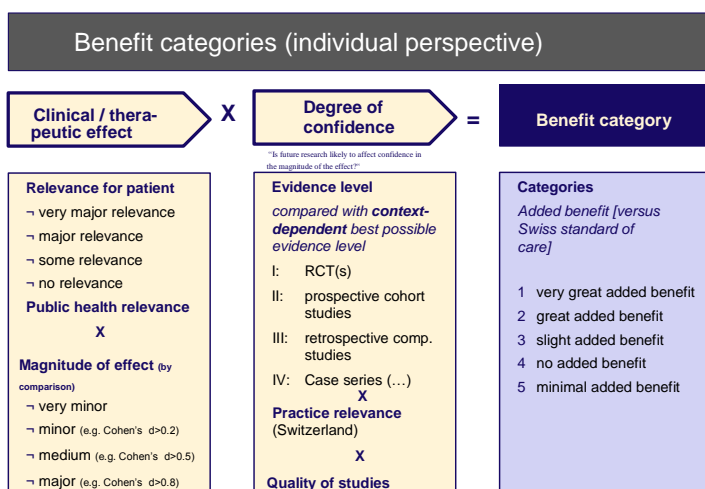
Benefit categories (individual perspective)

Clinical / therapeutic effect

X

Degree of confidence

=

Benefit category

"Is future research likely to affect confidence in the magnitude of the effect?"

Relevance for patient

¬ very major relevance

¬ major relevance

¬ some relevance

¬ no relevance

Public health relevance

X

Magnitude of effect (by comparison)

¬ very minor

¬ minor (e.g. Cohen's d>0.2)

¬ medium (e.g. Cohen's d>0.5)

¬ major (e.g. Cohen's d>0.8)

Evidence level

compared with context-dependent best possible evidence level

I: RCT(s)

II: prospective cohort studies

III: retrospective comp. studies

IV: Case series (…)

X

Practice relevance (Switzerland)

X

Quality of studies

Categories

Added benefit [versus Swiss standard of care]

1 very great added benefit

2 great added benefit

3 slight added benefit

4 no added benefit

5 minimal added benefit